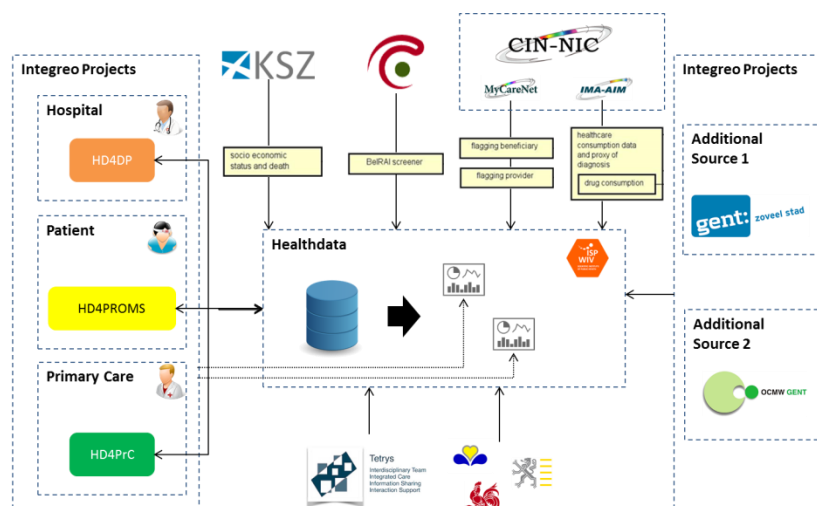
Integreo Projects

Hospital

HD4DP

Patient

HD4PROMS

Primary Care

HD4PrC

KSZ

socio economic status and death

BelRAI screener

CIN-NIC

MyCareNet

IMA-AIM

flagging beneficiary

flagging provider

healthcare consumption data and proxy of diagnosis

drug consumption

Healthdata

ISP WIV

Integreo Projects

Additional Source 1

gent: zoveel stad

Additional Source 2

OCMW GENT

Tetrys
Interdisciplinary Team
Integrated Care
Information Sharing
Interaction Support